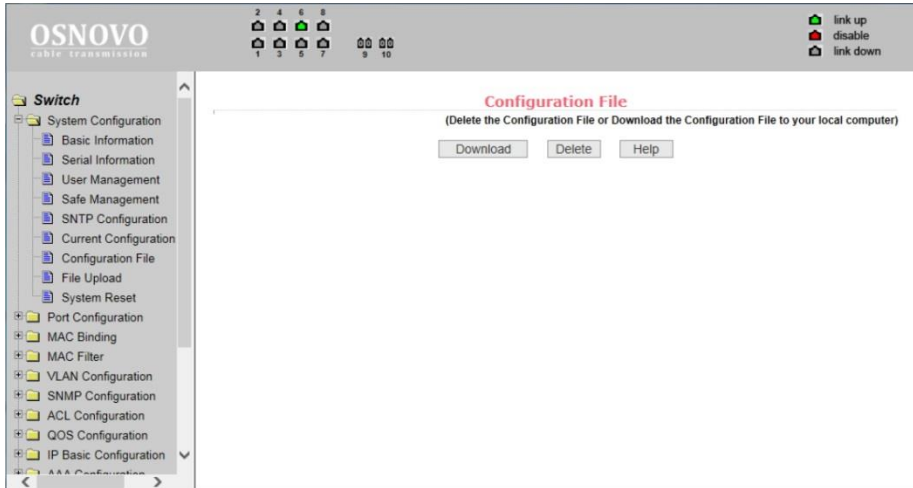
OSNOVO
cable transmission

2 4 6 8
1 3 5 7 9 10

link up
disable
link down

Switch
System Configuration
Basic Information
Serial Information
User Management
Safe Management
SNTP Configuration
Current Configuration
Configuration File
File Upload
System Reset
Port Configuration
MAC Binding
MAC Filter
VLAN Configuration
SNMP Configuration
ACL Configuration
QOS Configuration
IP Basic Configuration
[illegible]

Configuration File
(Delete the Configuration File or Download the Configuration File to your local computer)

Download Delete Help